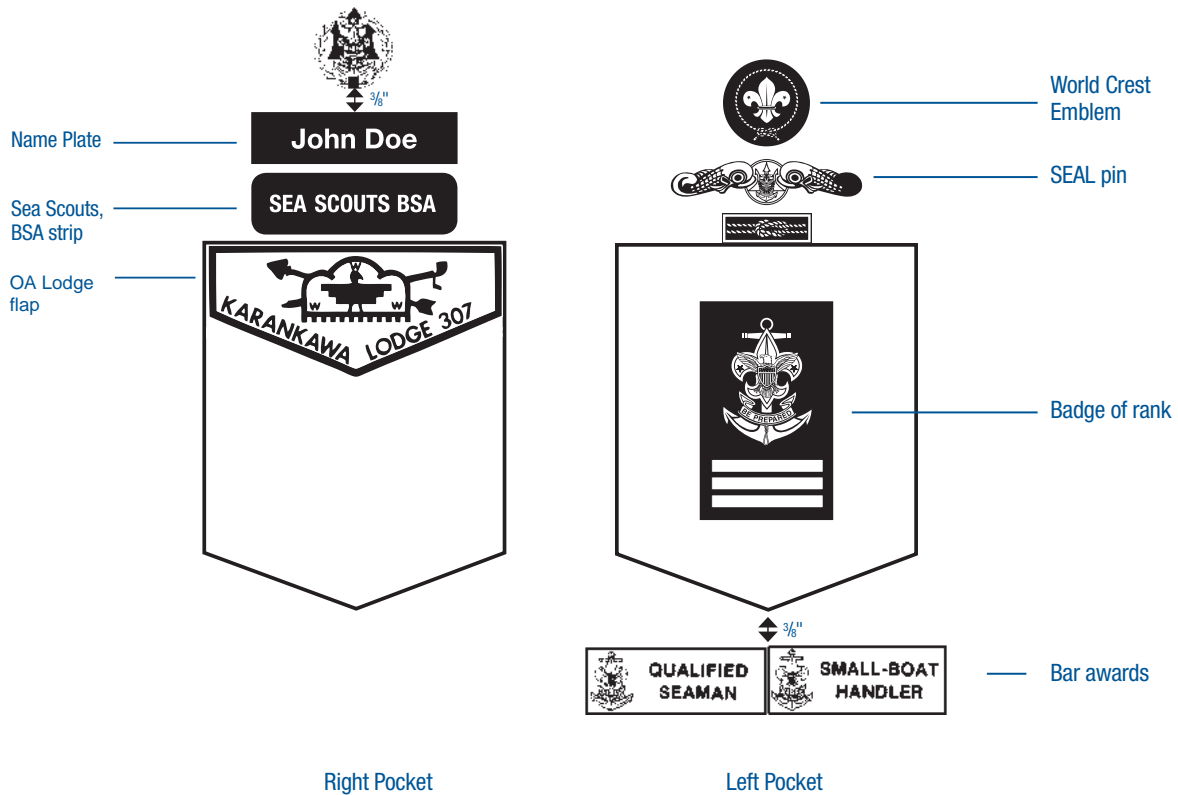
$\frac{3}{8}$"

Name Plate

John Doe

Sea Scouts, BSA strip

SEA SCOUTS BSA

OA Lodge flap

W W W

KARANKAWA LODGE 307

World Crest Emblem

SEAL pin

BE PREPARED

Badge of rank

$\frac{3}{8}$"

QUALIFIED SEAMAN

SMALL-BOAT HANDLER

Bar awards

Right Pocket

Left Pocket